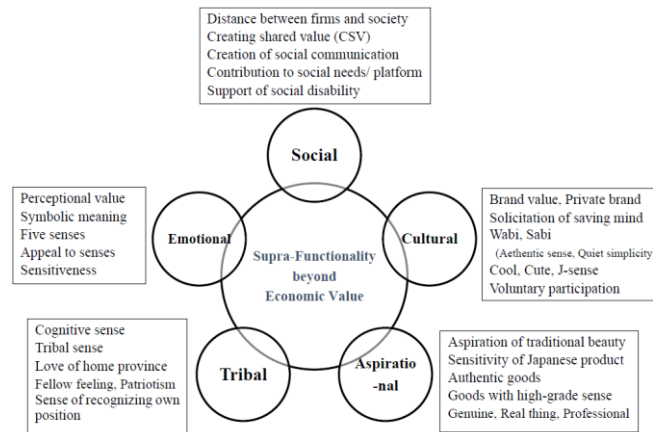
Distance between firms and society
Creating shared value (CSV)
Creation of social communication
Contribution to social needs/ platform
Support of social disability

Social

Perceptional value
Symbolic meaning
Five senses
Appeal to senses
Sensitiveness

Emotional

Supra-Functionality beyond Economic Value

Cultural

Brand value, Private brand
Solicitation of saving mind
Wabi, Sabi
(Aethentic sense, Quiet simplicity
Cool, Cute, J-sense
Voluntary participation

Cognitive sense
Tribal sense
Love of home province
Fellow feeling, Patriotism
Sense of recognizing own position

Tribal

Aspirational

Aspiration of traditional beauty
Sensitivity of Japanese product
Authentic goods
Goods with high-grade sense
Genuine, Real thing, Professional